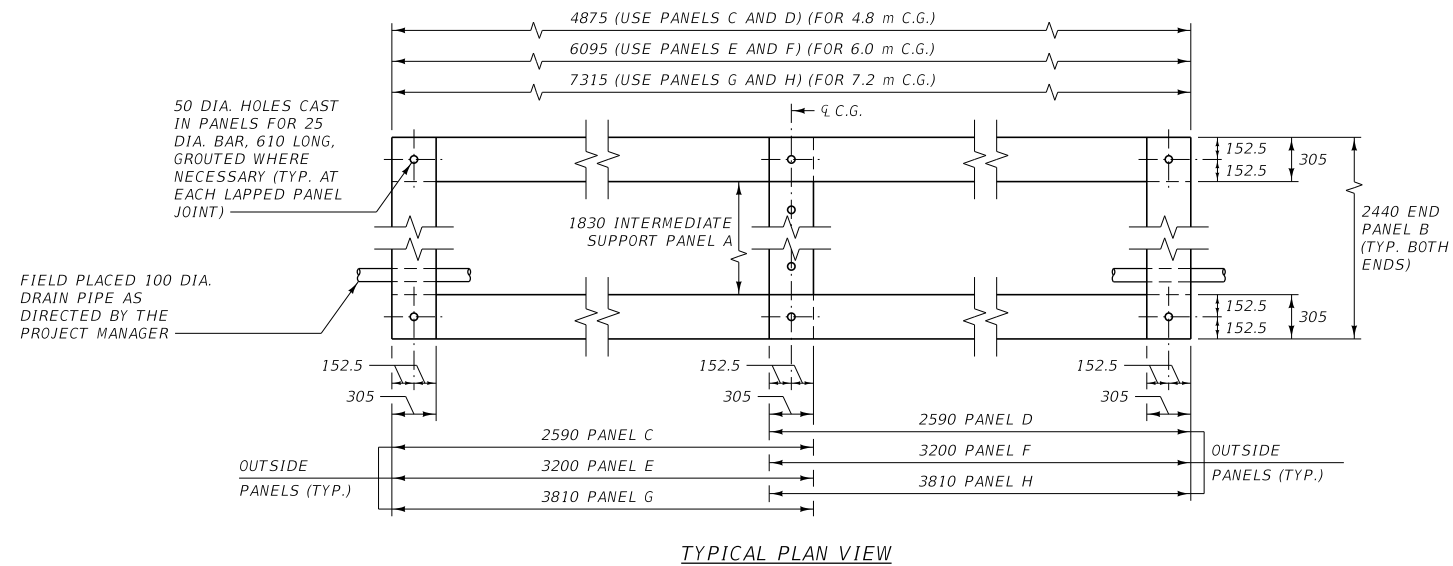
4875 (USE PANELS C AND D) (FOR 4.8 m C.G.)
6095 (USE PANELS E AND F) (FOR 6.0 m C.G.)
7315 (USE PANELS G AND H) (FOR 7.2 m C.G.)

℄ C.G.

50 DIA. HOLES CAST IN PANELS FOR 25 DIA. BAR, 610 LONG, GROUTED WHERE NECESSARY (TYP. AT EACH LAPPED PANEL JOINT)

152.5
152.5
305

1830 INTERMEDIATE SUPPORT PANEL A

2440 END PANEL B (TYP. BOTH ENDS)

FIELD PLACED 100 DIA. DRAIN PIPE AS DIRECTED BY THE PROJECT MANAGER

152.5
152.5
305

152.5
305
152.5
305
152.5
305

2590 PANEL D
2590 PANEL C
3200 PANEL F
3200 PANEL E
3810 PANEL H
3810 PANEL G

OUTSIDE PANELS (TYP.)
OUTSIDE PANELS (TYP.)

TYPICAL PLAN VIEW